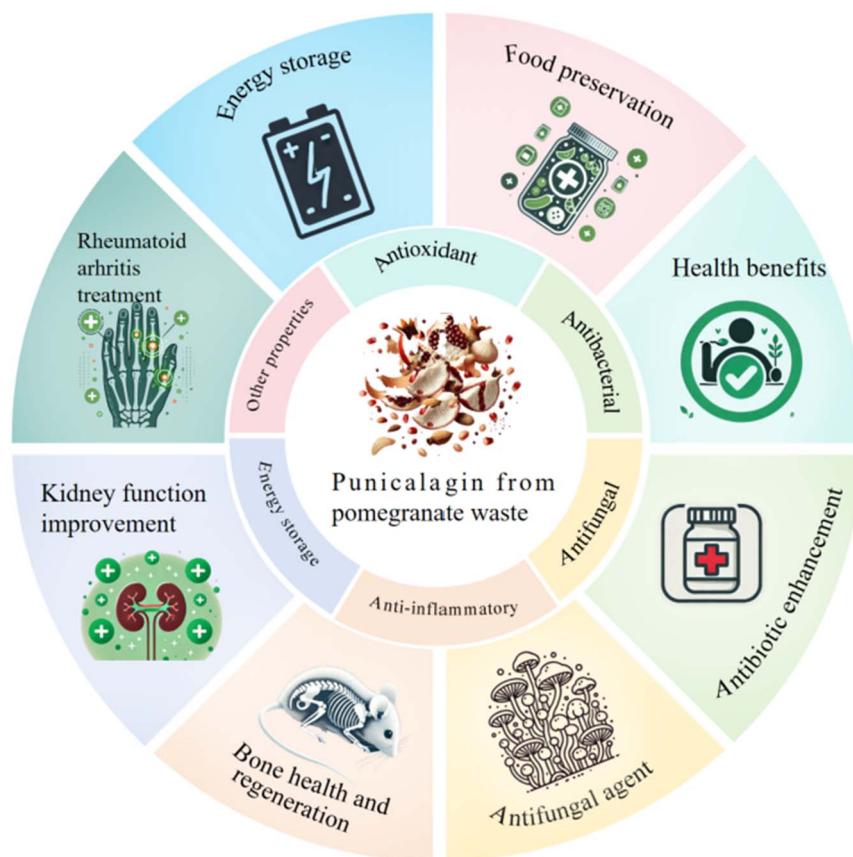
Energy storage

Food preservation

Rheumatoid arhritis treatment

Antioxidant

Health benefits

Other properties

Antibacterial

Punicalagin from pomegranate waste

Kidney function improvement

Energy storage

Antifungal

Antibiotic enhancement

Anti-inflammatory

Bone health and regeneration

Antifungal agent